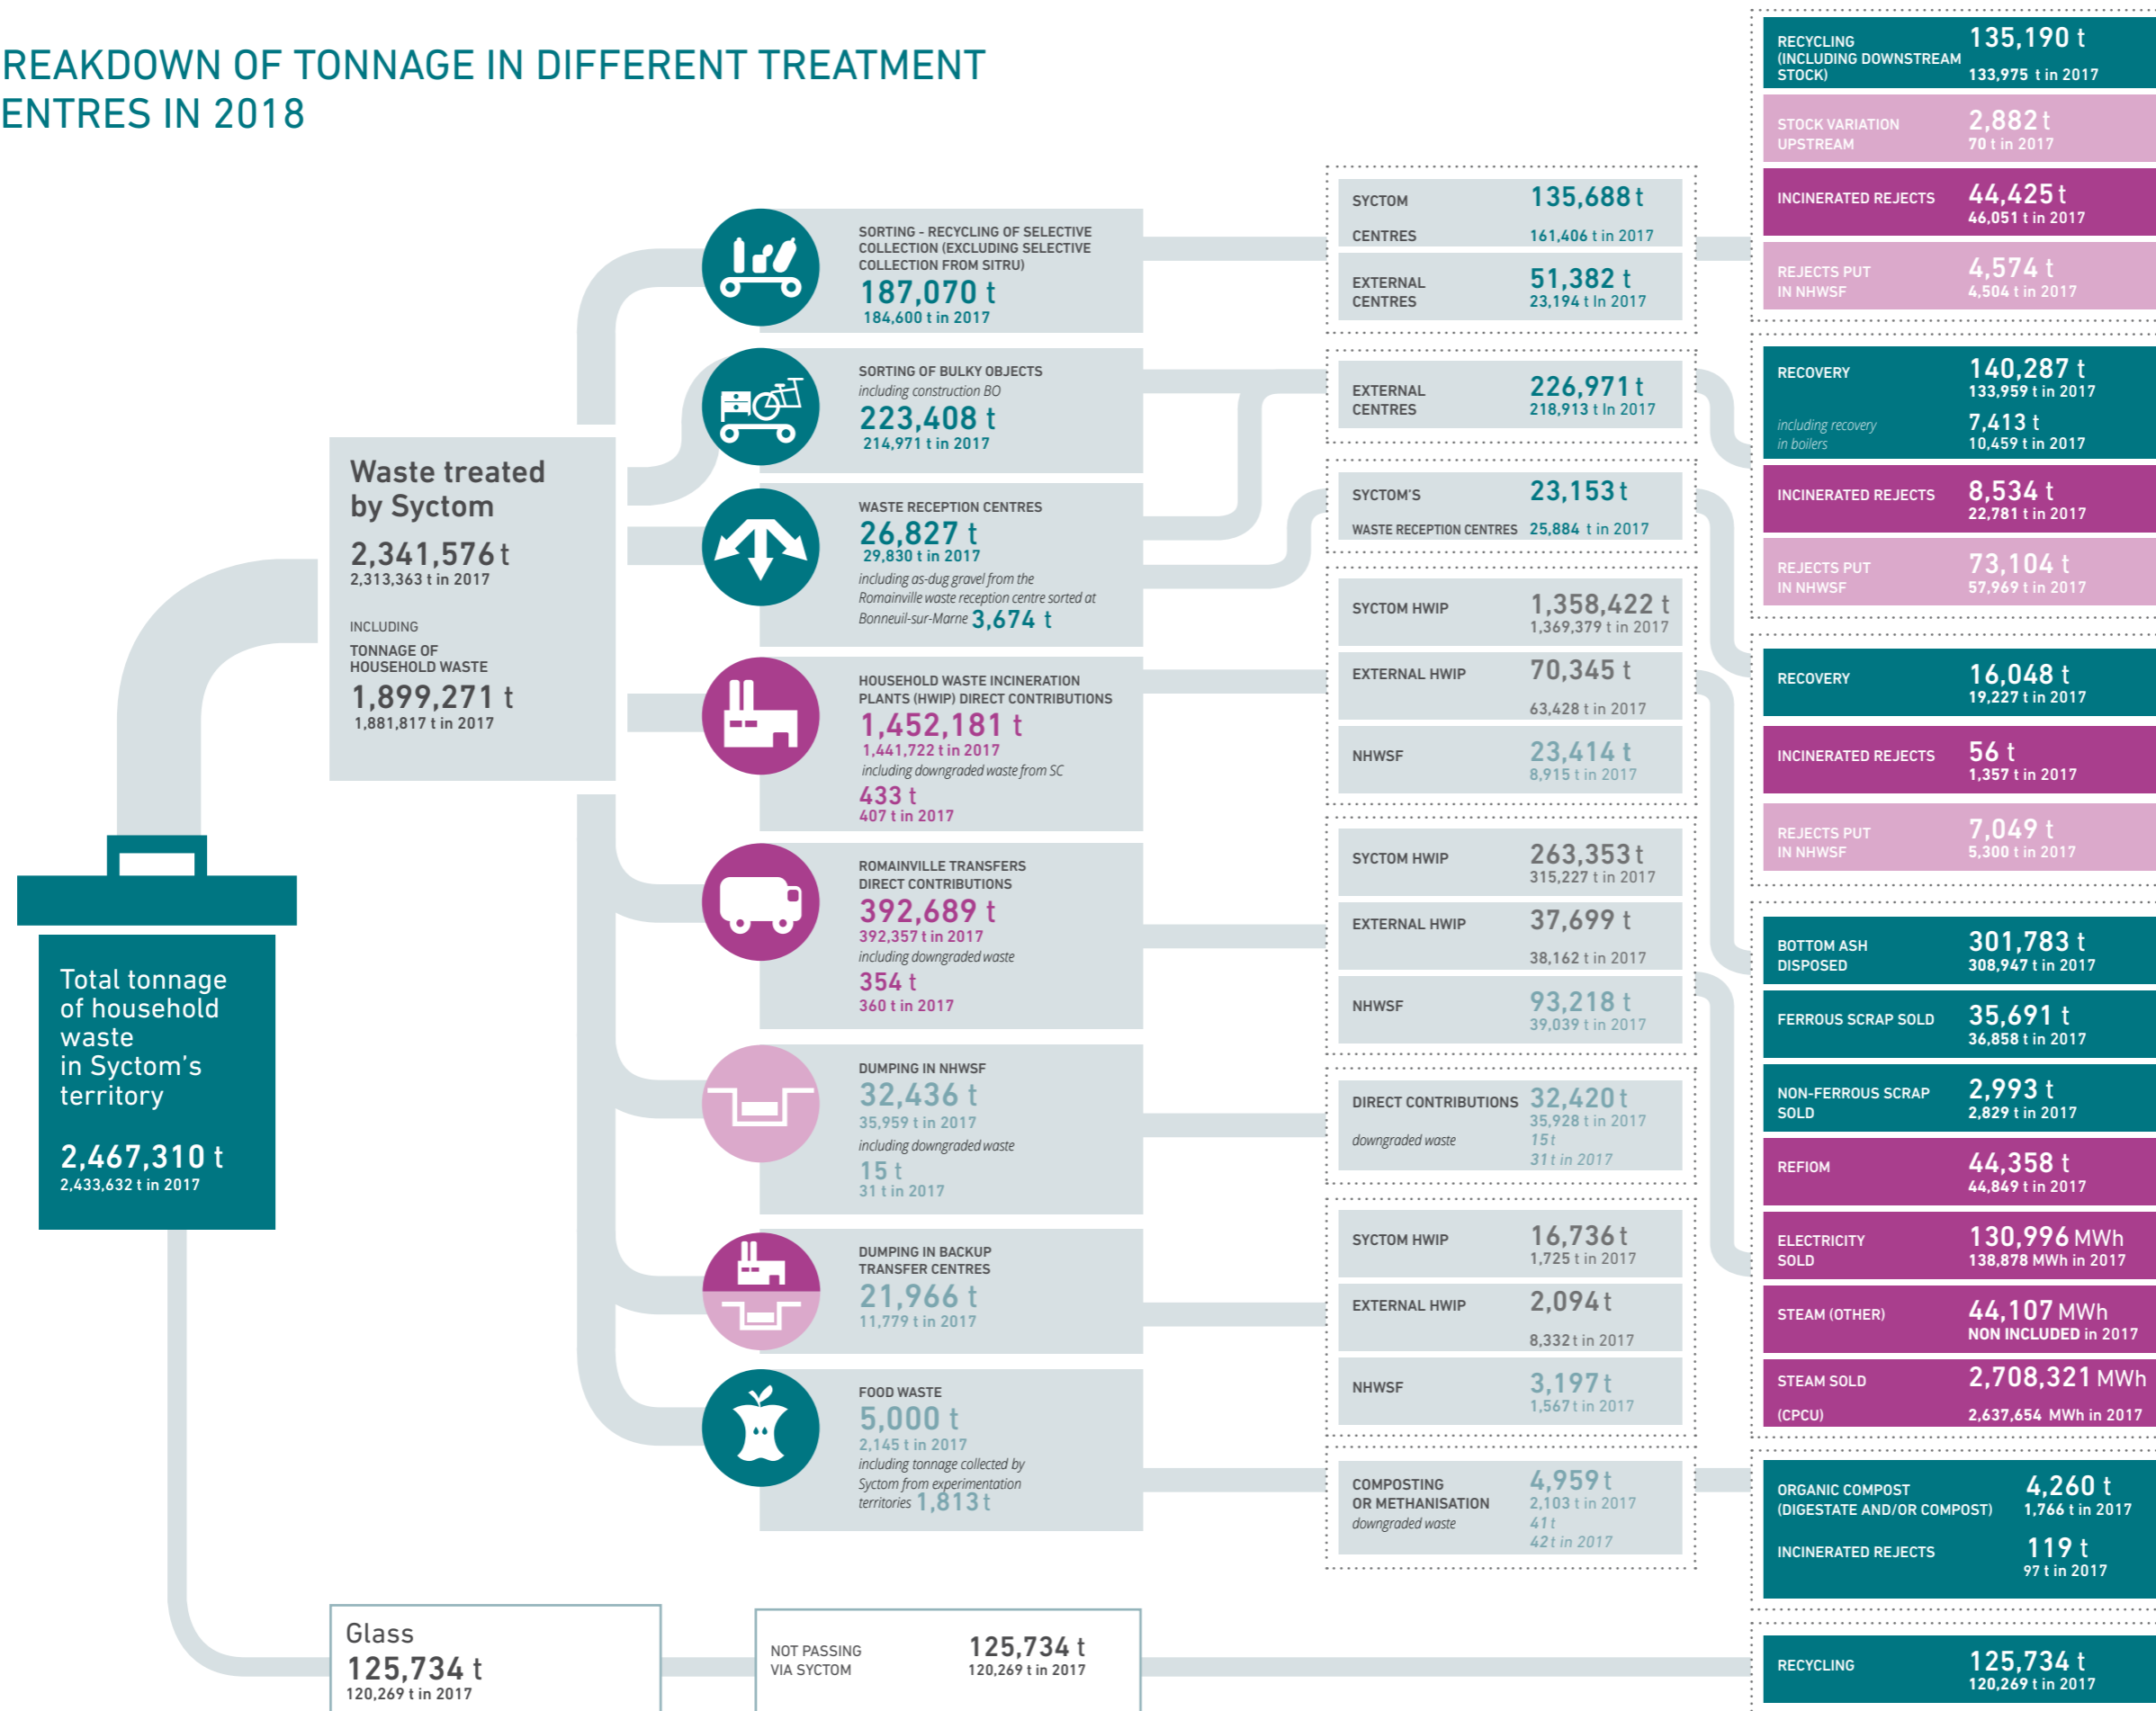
REAKDOWN OF TONNAGE IN DIFFERENT TREATMENT ENTRES IN 2018

Total tonnage of household waste in Syctom's territory
2,467,310 t
2,433,632 t in 2017

Waste treated by Syctom
2,341,576 t
2,313,363 t in 2017

INCLUDING
TONNAGE OF HOUSEHOLD WASTE
1,899,271 t
1,881,817 t in 2017

SORTING - RECYCLING OF SELECTIVE COLLECTION (EXCLUDING SELECTIVE COLLECTION FROM SITRU)
187,070 t
184,600 t in 2017

SORTING OF BULKY OBJECTS
including construction BO
223,408 t
214,971 t in 2017

WASTE RECEPTION CENTRES
26,827 t
29,830 t in 2017
including as-dug gravel from the Romainville waste reception centre sorted at Bonneuil-sur-Marne 3,674 t

HOUSEHOLD WASTE INCINERATION PLANTS (HWIP) DIRECT CONTRIBUTIONS
1,452,181 t
1,441,722 t in 2017
including downgraded waste from SC
433 t
407 t in 2017

ROMAINVILLE TRANSFERS DIRECT CONTRIBUTIONS
392,689 t
392,357 t in 2017
including downgraded waste
354 t
360 t in 2017

DUMPING IN NHWSF
32,436 t
35,959 t in 2017
including downgraded waste
15 t
31 t in 2017

DUMPING IN BACKUP TRANSFER CENTRES
21,966 t
11,779 t in 2017

FOOD WASTE
5,000 t
2,145 t in 2017
including tonnage collected by Syctom from experimentation territories 1,813 t

Glass
125,734 t
120,269 t in 2017

NOT PASSING VIA SYCTOM
125,734 t
120,269 t in 2017

SYCTOM CENTRES
135,688 t
161,406 t in 2017

EXTERNAL CENTRES
51,382 t
23,194 t In 2017

EXTERNAL CENTRES
226,971 t
218,913 t In 2017

SYCTOM'S WASTE RECEPTION CENTRES
23,153 t
25,884 t in 2017

SYCTOM HWIP
1,358,422 t
1,369,379 t in 2017

EXTERNAL HWIP
70,345 t
63,428 t in 2017

NHWSF
23,414 t
8,915 t in 2017

SYCTOM HWIP
263,353 t
315,227 t in 2017

EXTERNAL HWIP
37,699 t
38,162 t in 2017

NHWSF
93,218 t
39,039 t in 2017

DIRECT CONTRIBUTIONS
32,420 t
35,928 t in 2017
downgraded waste
15 t
31 t in 2017

SYCTOM HWIP
16,736 t
1,725 t in 2017

EXTERNAL HWIP
2,094 t
8,332 t in 2017

NHWSF
3,197 t
1,567 t in 2017

COMPOSTING OR METHANISATION
4,959 t
2,103 t in 2017
downgraded waste
41 t
42 t in 2017

RECYCLING (INCLUDING DOWNSTREAM STOCK)
135,190 t
133,975 t in 2017

STOCK VARIATION UPSTREAM
2,882 t
70 t in 2017

INCINERATED REJECTS
44,425 t
46,051 t in 2017

REJECTS PUT IN NHWSF
4,574 t
4,504 t in 2017

RECOVERY
140,287 t
133,959 t in 2017
including recovery in boilers
7,413 t
10,459 t in 2017

INCINERATED REJECTS
8,534 t
22,781 t in 2017

REJECTS PUT IN NHWSF
73,104 t
57,969 t in 2017

RECOVERY
16,048 t
19,227 t in 2017

INCINERATED REJECTS
56 t
1,357 t in 2017

REJECTS PUT IN NHWSF
7,049 t
5,300 t in 2017

BOTTOM ASH DISPOSED
301,783 t
308,947 t in 2017

FERROUS SCRAP SOLD
35,691 t
36,858 t in 2017

NON-FERROUS SCRAP SOLD
2,993 t
2,829 t in 2017

REFIOM
44,358 t
44,849 t in 2017

ELECTRICITY SOLD
130,996 MWh
138,878 MWh in 2017

STEAM (OTHER)
44,107 MWh
NON INCLUDED in 2017

STEAM SOLD (CPCU)
2,708,321 MWh
2,637,654 MWh in 2017

ORGANIC COMPOST (DIGESTATE AND/OR COMPOST)
4,260 t
1,766 t in 2017

INCINERATED REJECTS
119 t
97 t in 2017

RECYCLING
125,734 t
120,269 t in 2017